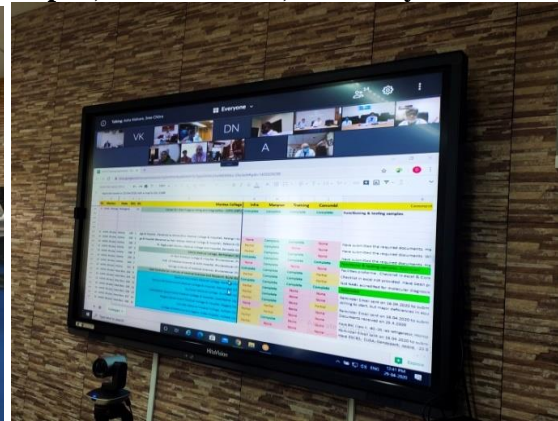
Everyone

VK

DN

A

Infra

Manuals

Training

Consumbl

Comments

Complete

None

Complete

None

None

Complete

Complete

Complete

None

Complete

None

Complete

None

None

Complete

None

Complete

None

None

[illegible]

HiteVision